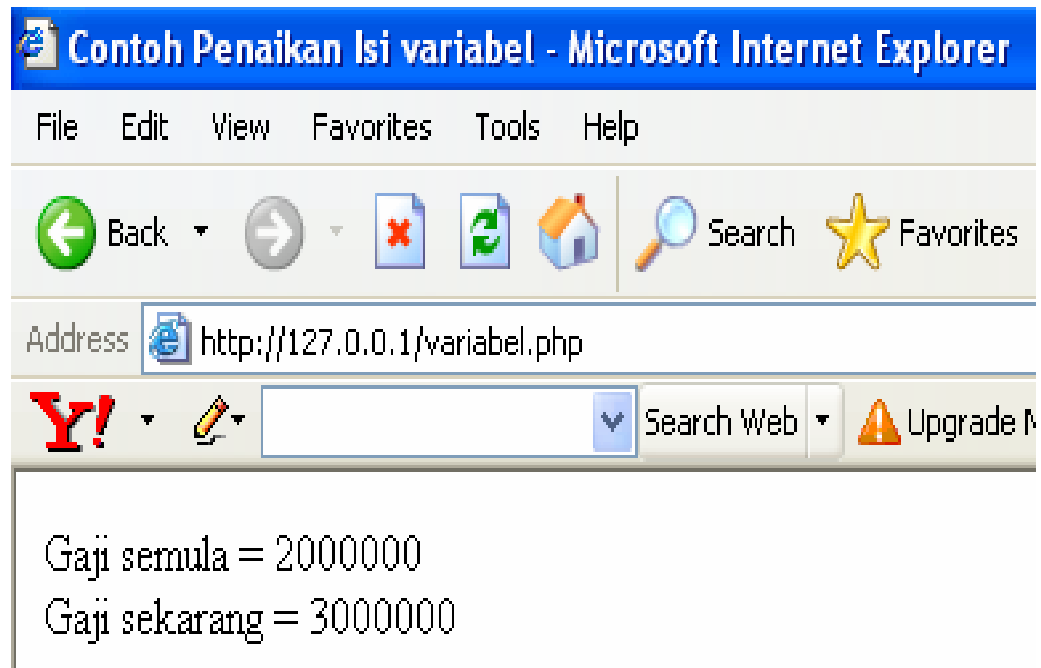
Contoh Penaikan Isi variabel - Microsoft Internet Explorer

File Edit View Favorites Tools Help

Back Search Favorites

Address http://127.0.0.1/variabel.php

Y! Search Web Upgrade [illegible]

Gaji semula = 2000000
Gaji sekarang = 3000000